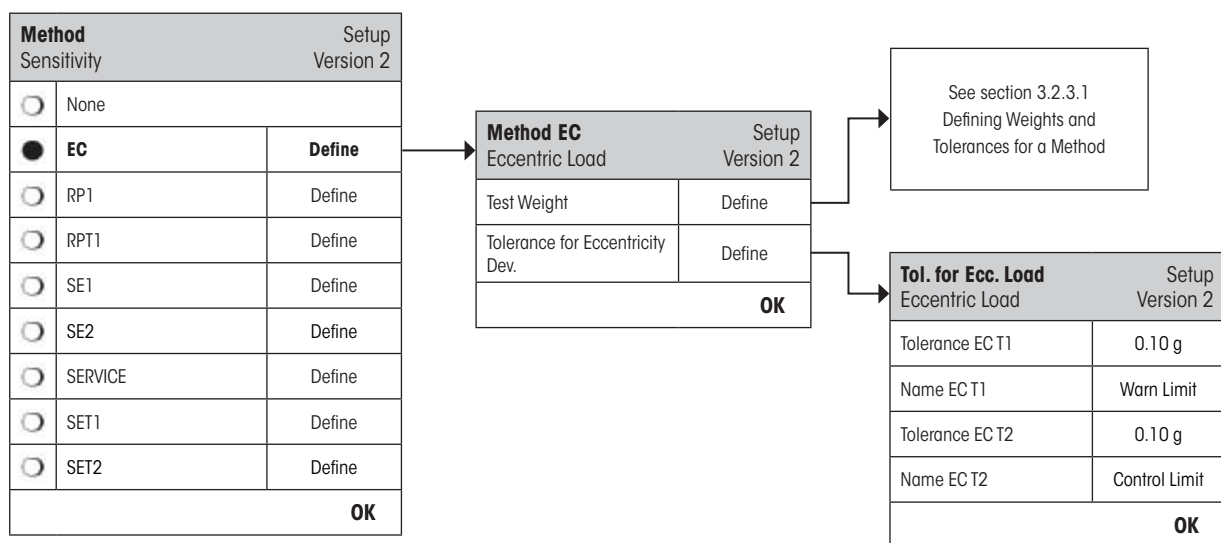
**Method** Sensitivity | Setup Version 2

| | | |
|---|---|---|
| ○ | None | |
| ● | **EC** | **Define** |
| ○ | RP1 | Define |
| ○ | RPT1 | Define |
| ○ | SE1 | Define |
| ○ | SE2 | Define |
| ○ | SERVICE | Define |
| ○ | SET1 | Define |
| ○ | SET2 | Define |

**OK**

**Method EC** Eccentric Load | Setup Version 2

| | |
|---|---|
| Test Weight | Define |
| Tolerance for Eccentricity Dev. | Define |

**OK**

See section 3.2.3.1 Defining Weights and Tolerances for a Method

**Tol. for Ecc. Load** Eccentric Load | Setup Version 2

| | |
|---|---|
| Tolerance EC T1 | 0.10 g |
| Name EC T1 | Warn Limit |
| Tolerance EC T2 | 0.10 g |
| Name EC T2 | Control Limit |

**OK**